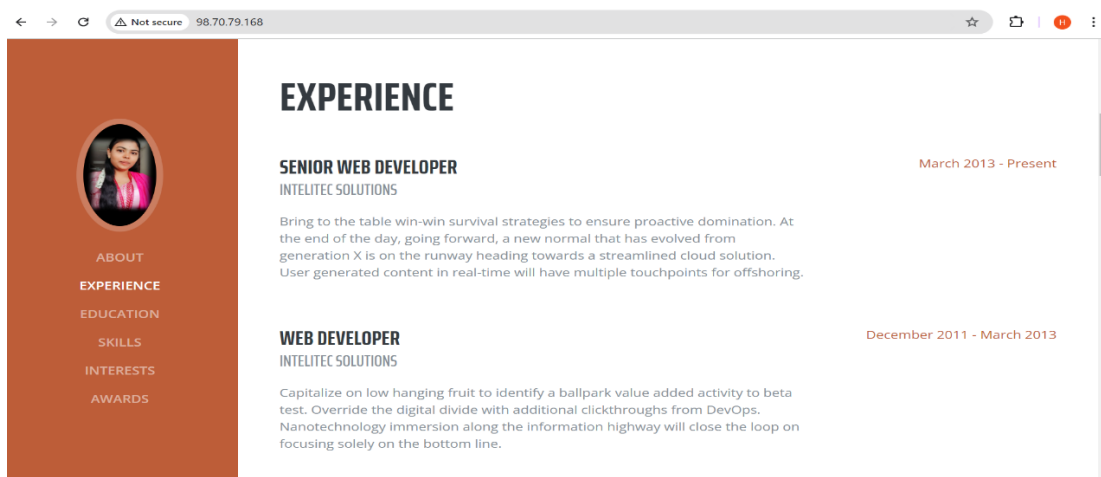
Not secure 98.70.79.168

H

ABOUT
EXPERIENCE
EDUCATION
SKILLS
INTERESTS
AWARDS

EXPERIENCE

SENIOR WEB DEVELOPER
INTELITEC SOLUTIONS
March 2013 - Present

Bring to the table win-win survival strategies to ensure proactive domination. At the end of the day, going forward, a new normal that has evolved from generation X is on the runway heading towards a streamlined cloud solution. User generated content in real-time will have multiple touchpoints for offshoring.

WEB DEVELOPER
INTELITEC SOLUTIONS
December 2011 - March 2013

Capitalize on low hanging fruit to identify a ballpark value added activity to beta test. Override the digital divide with additional clickthroughs from DevOps. Nanotechnology immersion along the information highway will close the loop on focusing solely on the bottom line.